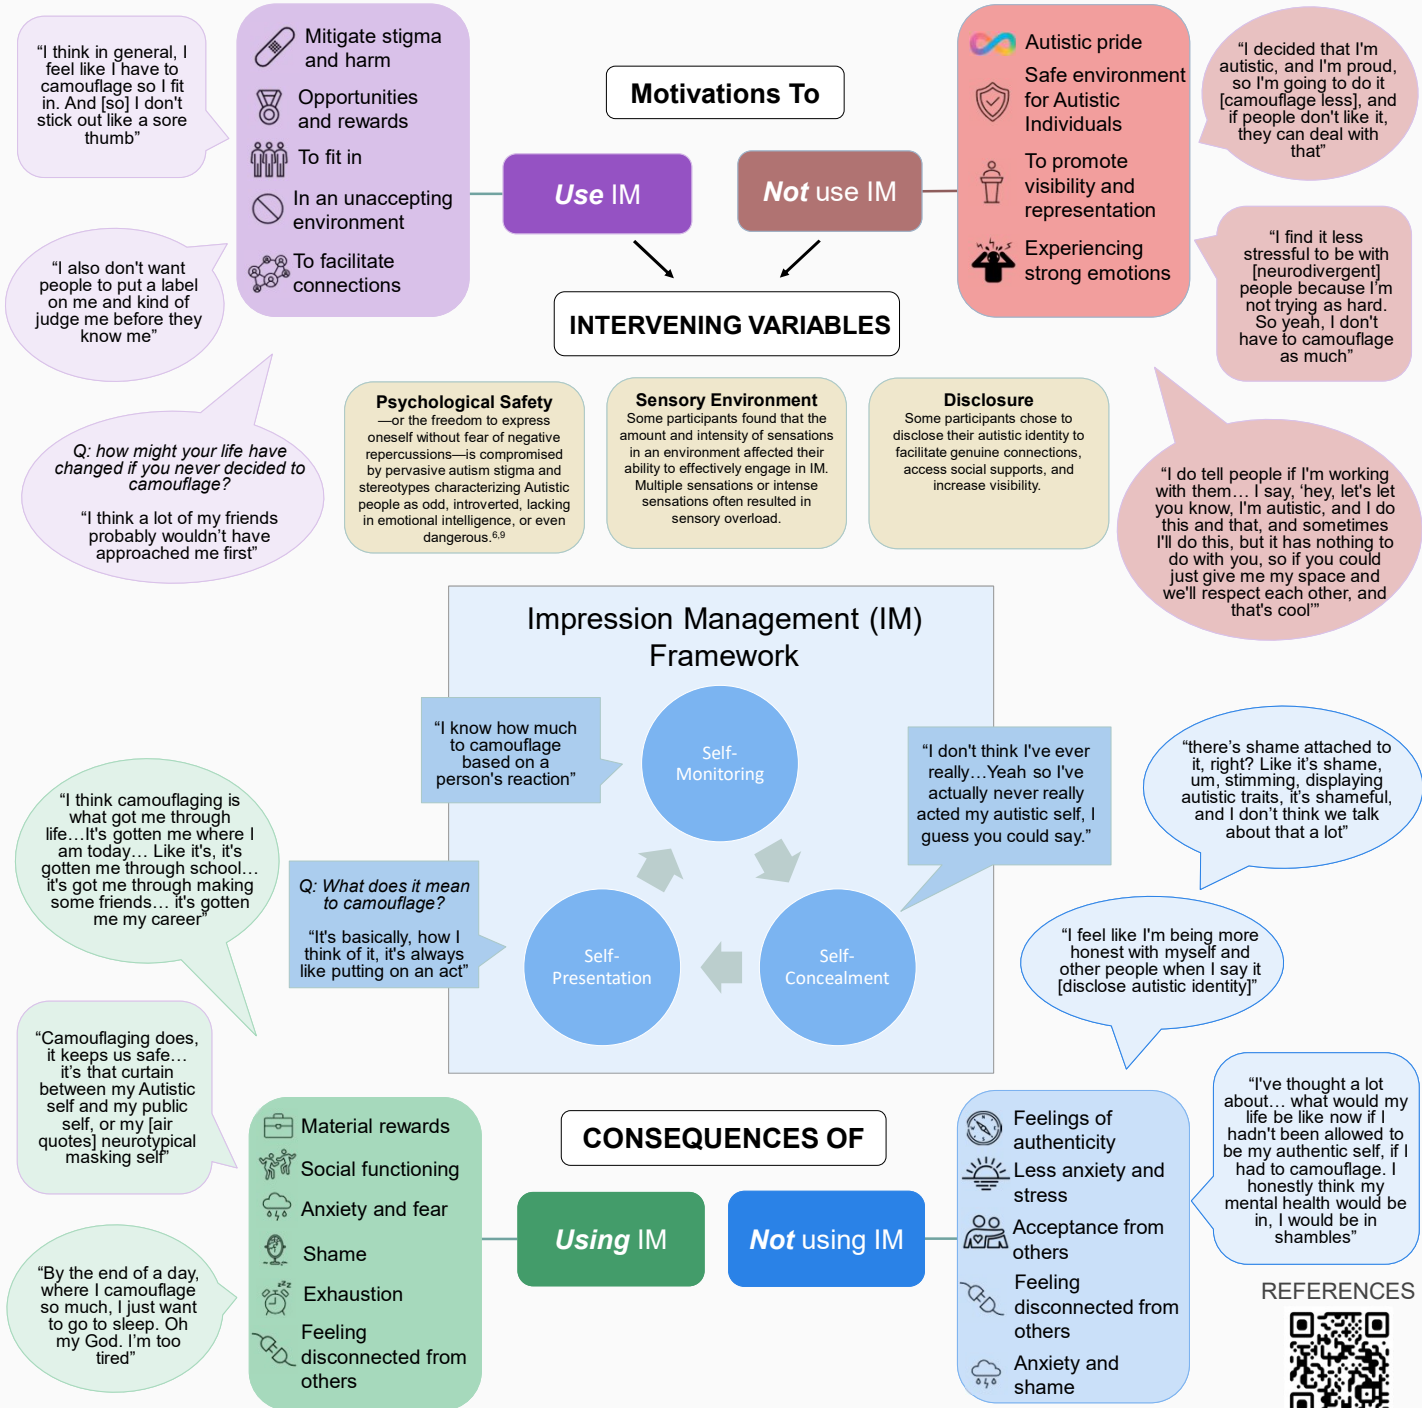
"I think in general, I feel like I have to camouflage so I fit in. And [so] I don't stick out like a sore thumb"

Mitigate stigma and harm

Opportunities and rewards

To fit in

In an unaccepting environment

To facilitate connections

"I also don't want people to put a label on me and kind of judge me before they know me"

Motivations To

Use IM

Not use IM

Autistic pride

Safe environment for Autistic Individuals

To promote visibility and representation

Experiencing strong emotions

"I decided that I'm autistic, and I'm proud, so I'm going to do it [camouflage less], and if people don't like it, they can deal with that"

"I find it less stressful to be with [neurodivergent] people because I'm not trying as hard. So yeah, I don't have to camouflage as much"

INTERVENING VARIABLES

Q: how might your life have changed if you never decided to camouflage?

"I think a lot of my friends probably wouldn't have approached me first"

Psychological Safety
—or the freedom to express oneself without fear of negative repercussions—is compromised by pervasive autism stigma and stereotypes characterizing Autistic people as odd, introverted, lacking in emotional intelligence, or even dangerous.$^{6,9}$

Sensory Environment
Some participants found that the amount and intensity of sensations in an environment affected their ability to effectively engage in IM. Multiple sensations or intense sensations often resulted in sensory overload.

Disclosure
Some participants chose to disclose their autistic identity to facilitate genuine connections, access social supports, and increase visibility.

"I do tell people if I'm working with them… I say, 'hey, let's let you know, I'm autistic, and I do this and that, and sometimes I'll do this, but it has nothing to do with you, so if you could just give me my space and we'll respect each other, and that's cool'"

Impression Management (IM) Framework

"I know how much to camouflage based on a person's reaction"

Self-Monitoring

"I don't think I've ever really…Yeah so I've actually never really acted my autistic self, I guess you could say."

"there's shame attached to it, right? Like it's shame, um, stimming, displaying autistic traits, it's shameful, and I don't think we talk about that a lot"

"I think camouflaging is what got me through life…It's gotten me where I am today… Like it's, it's gotten me through school… it's got me through making some friends… it's gotten me my career"

Q: What does it mean to camouflage?

"It's basically, how I think of it, it's always like putting on an act"

Self-Presentation

Self-Concealment

"I feel like I'm being more honest with myself and other people when I say it [disclose autistic identity]"

"Camouflaging does, it keeps us safe… it's that curtain between my Autistic self and my public self, or my [air quotes] neurotypical masking self"

Material rewards

Social functioning

Anxiety and fear

Shame

Exhaustion

Feeling disconnected from others

CONSEQUENCES OF

Using IM

Not using IM

Feelings of authenticity

Less anxiety and stress

Acceptance from others

Feeling disconnected from others

Anxiety and shame

"I've thought a lot about… what would my life be like now if I hadn't been allowed to be my authentic self, if I had to camouflage. I honestly think my mental health would be in, I would be in shambles"

"By the end of a day, where I camouflage so much, I just want to go to sleep. Oh my God. I'm too tired"

REFERENCES